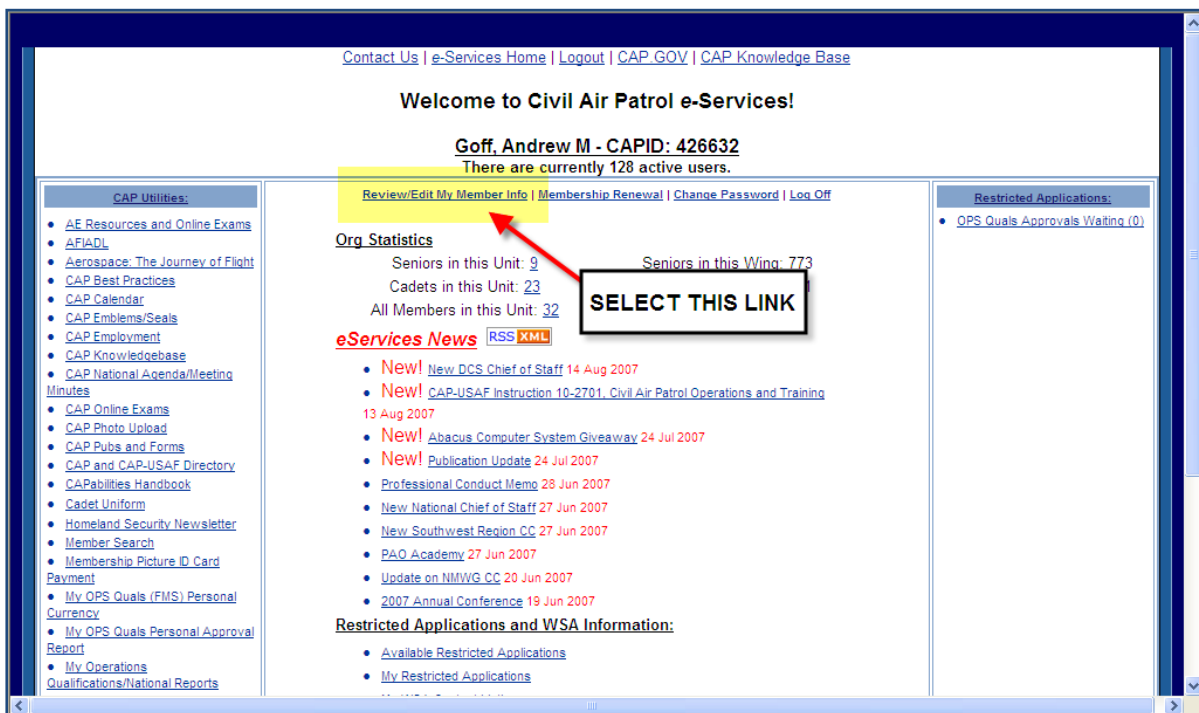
Contact Us | e-Services Home | Logout | CAP.GOV | CAP Knowledge Base

Welcome to Civil Air Patrol e-Services!

Goff, Andrew M - CAPID: 426632
There are currently 128 active users.

CAP Utilities:

- AE Resources and Online Exams
- AFIADL
- Aerospace: The Journey of Flight
- CAP Best Practices
- CAP Calendar
- CAP Emblems/Seals
- CAP Employment
- CAP Knowledgebase
- CAP National Agenda/Meeting Minutes
- CAP Online Exams
- CAP Photo Upload
- CAP Pubs and Forms
- CAP and CAP-USAF Directory
- CAPabilities Handbook
- Cadet Uniform
- Homeland Security Newsletter
- Member Search
- Membership Picture ID Card Payment
- My OPS Quals (FMS) Personal Currency
- My OPS Quals Personal Approval Report
- My Operations Qualifications/National Reports

Review/Edit My Member Info | Membership Renewal | Change Password | Log Off

Org Statistics
Seniors in this Unit: 9
Cadets in this Unit: 23
All Members in this Unit: 32
Seniors in this Wing: 773

SELECT THIS LINK

eServices News RSS XML

- New! New DCS Chief of Staff 14 Aug 2007
- New! CAP-USAF Instruction 10-2701, Civil Air Patrol Operations and Training 13 Aug 2007
- New! Abacus Computer System Giveaway 24 Jul 2007
- New! Publication Update 24 Jul 2007
- Professional Conduct Memo 28 Jun 2007
- New National Chief of Staff 27 Jun 2007
- New Southwest Region CC 27 Jun 2007
- PAO Academy 27 Jun 2007
- Update on NMWG CC 20 Jun 2007
- 2007 Annual Conference 19 Jun 2007

Restricted Applications and WSA Information:

- Available Restricted Applications
- My Restricted Applications
- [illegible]

Restricted Applications:

- OPS Quals Approvals Waiting (0)